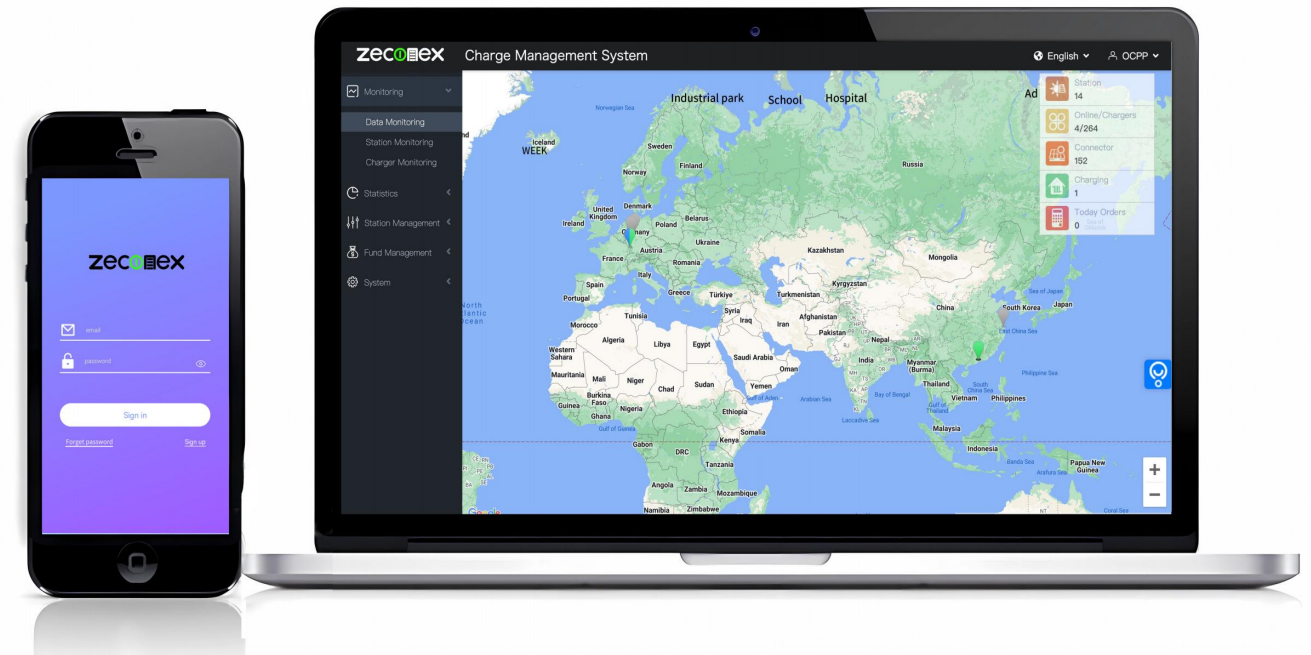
zecomex

email

password

Sign in

Forget password

Sign up

zecomex Charge Management System

English

OCPP

Monitoring

Data Monitoring

Station Monitoring

Charger Monitoring

Statistics

Station Management

Fund Management

System

Industrial park School Hospital Ad

WEEK

Station
14

Online/Chargers
4/264

Connector
152

Charging
1

Today Orders
0

Norwegian Sea
Iceland
Sweden
Finland
Norway
Denmark
United Kingdom
Ireland
Germany
Poland
Belarus
Ukraine
Austria
France
Romania
Italy
Spain
Portugal
Greece
Türkiye
Kazakhstan
Mongolia
Russia
Kyrgyzstan
Turkmenistan
Syria
Iraq
Iran
Afghanistan
Pakistan
Nepal
India
China
Sea of Japan
South Korea
Japan
East China Sea
Tunisia
Morocco
Algeria
Libya
Egypt
Saudi Arabia
Western Sahara
Mauritania
Mali
Niger
Chad
Sudan
Oman
Yemen
Burkina Faso
Guinea
Ghana
Nigeria
Ethiopia
Gulf of Aden
Arabian Sea
Bay of Bengal
Myanmar (Burma)
Thailand
Vietnam
South China Sea
Philippine Sea
Philippines
Gulf of Thailand
Laccadive Sea
Malaysia
Gulf of Guinea
Gabon
Somalia
Kenya
DRC
Tanzania
Indonesia
Banda Sea
Arafura Sea
Papua New Guinea
Angola
Zambia
Mozambique
Madagascar
Namibia
Zimbabwe
Coral Sea
North Atlantic Ocean
Google
+
−